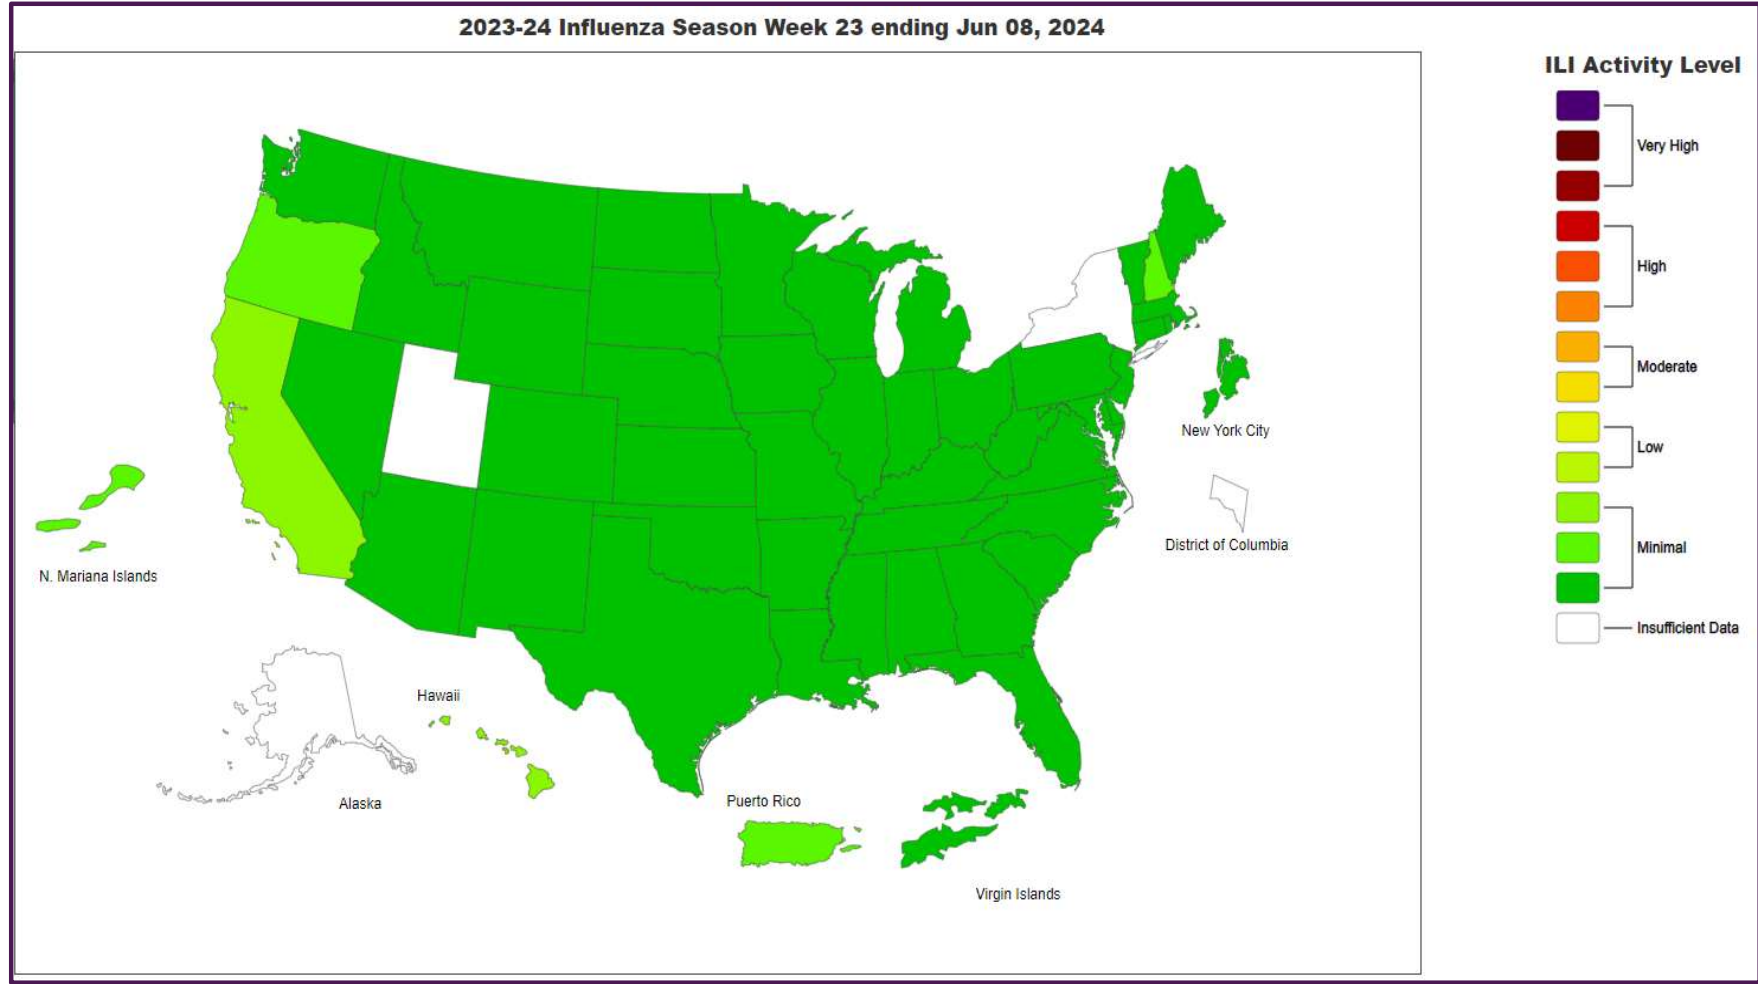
2023-24 Influenza Season Week 23 ending Jun 08, 2024

N. Mariana Islands

Hawaii

Alaska

Puerto Rico

Virgin Islands

New York City

District of Columbia

ILI Activity Level

Very High

High

Moderate

Low

Minimal

Insufficient Data